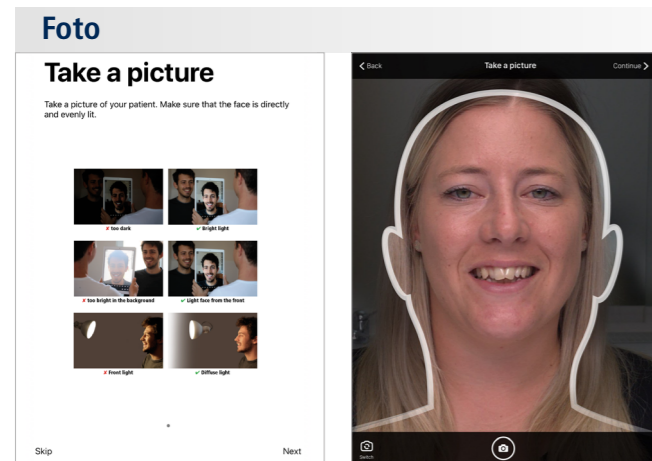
Foto

Take a picture

Take a picture of your patient. Make sure that the face is directly and evenly lit.

✗ too dark
✓ Bright light
✗ too bright in the background
✓ Light face from the front
✗ Front light
✓ Diffuse light

Skip
Next

< Back
Take a picture
Continue >

Switch